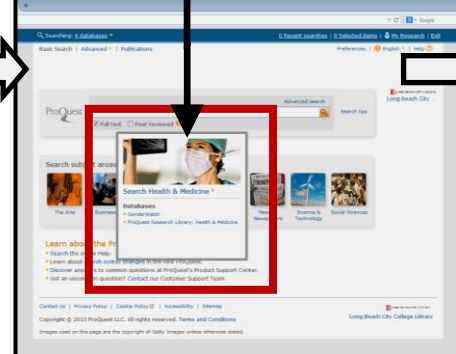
Google

Searching: 4 databases | 0 Recent searches | 0 Selected items | My Research | Exit

Basic Search | Advanced | Publications

Preferences | English | Help

Long Beach City

ProQuest

Advanced search

Full text Peer reviewed

Search tips

Search subject areas

The Arts

Business

News & Newspapers

Science & Technology

Social Sciences

Search Health & Medicine

Databases

GenderWatch

ProQuest Research Library: Health & Medicine

Learn about the Pr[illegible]

Search the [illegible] Help.

Learn about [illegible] changes in the new ProQuest.

Discover an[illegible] to common questions at ProQuest's Product Support Center.

Got an unc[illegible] question? Contact our Customer Support Team.

Contact Us | Privacy Policy | Cookie Policy | Accessibility | Sitemap

Copyright © 2015 ProQuest LLC. All rights reserved. Terms and Conditions

Images used on this page are the copyright of Getty Images unless otherwise stated.

Long Beach City College Library